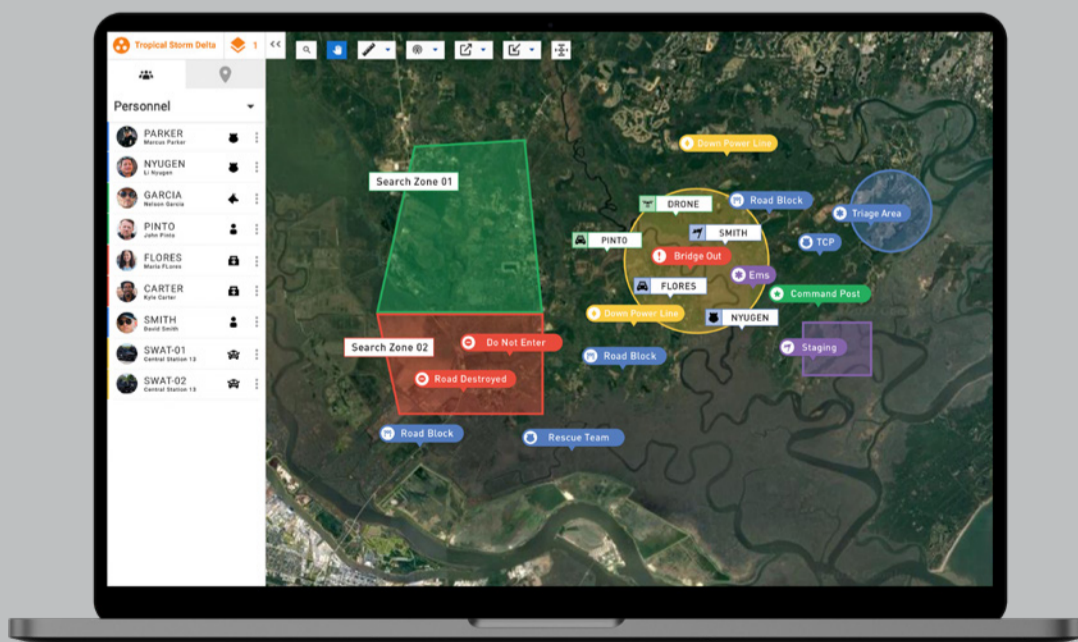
Tropical Storm Delta 1 <<

Personnel

PARKER
Marcus Parker

NYUGEN
Li Nyugen

GARCIA
Nelson Garcia

PINTO
John Pinto

FLORES
Maria Flores

CARTER
Kyle Carter

SMITH
David Smith

SWAT-01
Central Station 13

SWAT-02
Central Station 13

Down Power Line
Search Zone 01
DRONE
Road Block
Triage Area
PINTO
SMITH
TCP
Bridge Out
Ems
FLORES
Command Post
Down Power Line
NYUGEN
Staging
Search Zone 02
Do Not Enter
Road Block
Road Destroyed
Road Block
Rescue Team